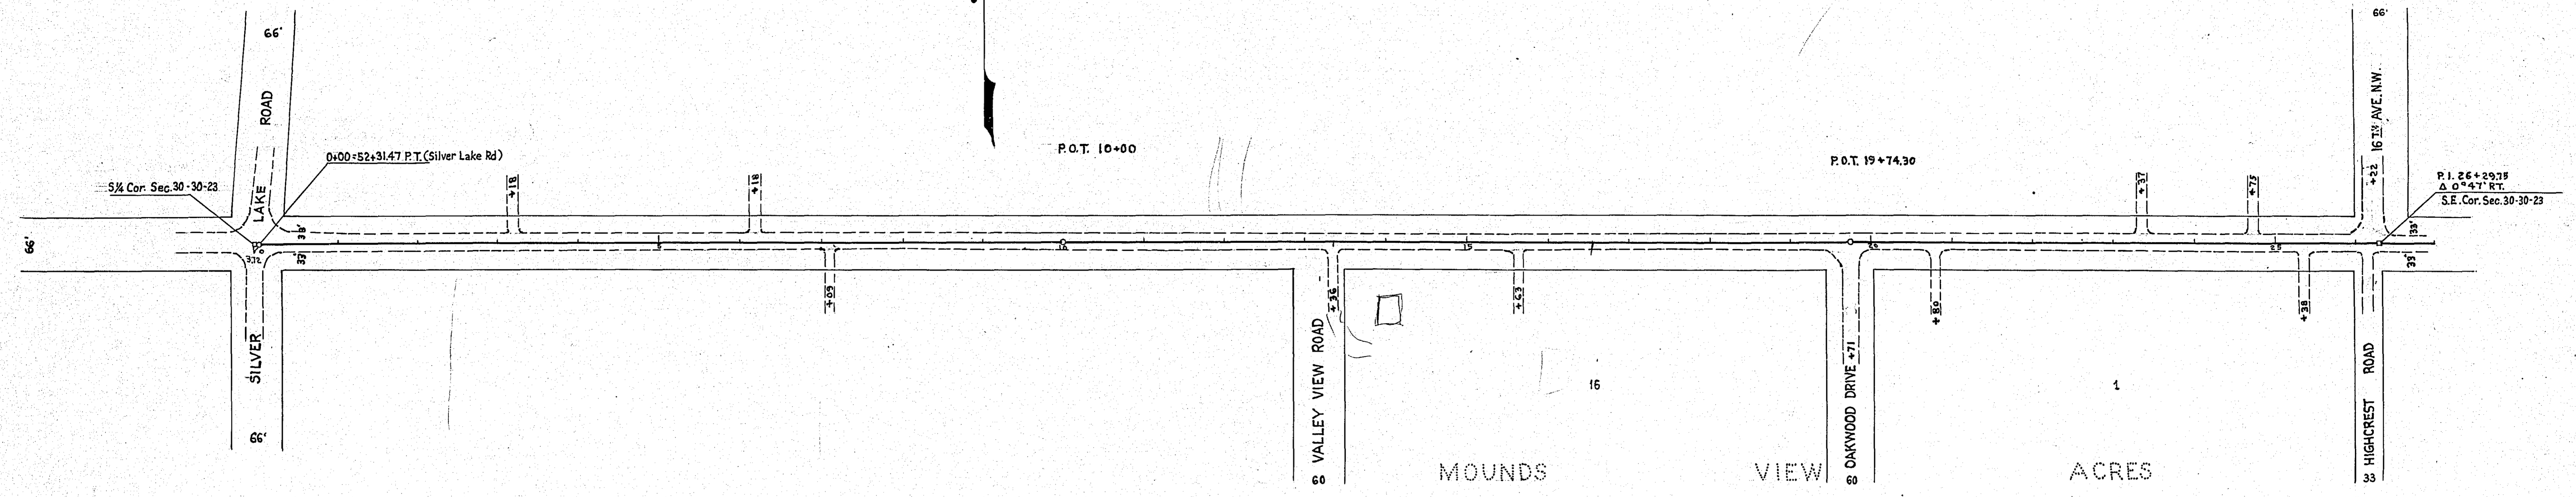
66'

ROAD

LAKE

SILVER

66'

66'

S¼ Cor. Sec. 30-30-23

0+00=52+31.47 P.T. (Silver Lake Rd)

33'

33'

3.12

P.O.T. 10+00

+18

+18

+09

5

10

VALLEY VIEW ROAD

+36

60

15

+43

16

MOUNDS

VIEW

P.O.T. 19+74.30

OAKWOOD DRIVE +71

60

20

+80

1

ACRES

+37

+75

25

+38

66'

16 T.½ AVE. N.W.

+22

HIGHCREST ROAD

33

P.I. 26+29.75
Δ 0°47' RT.
S.E. Cor. Sec. 30-30-23

33'

33'